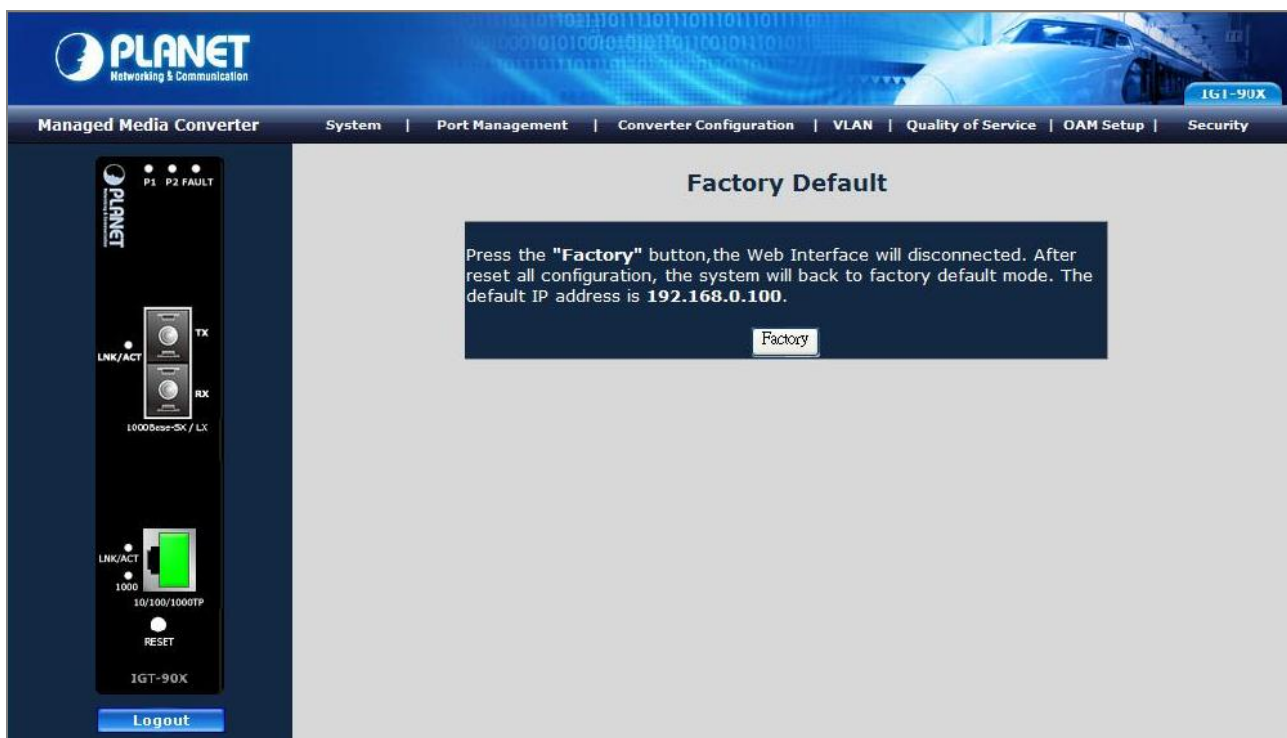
PLANET
Networking & Communication

IGT-90X

Managed Media Converter

System | Port Management | Converter Configuration | VLAN | Quality of Service | OAM Setup | Security

PLANET

P1 P2 FAULT

LNK/ACT

TX

RX

1000Base-SX / LX

LNK/ACT

1000

10/100/1000TP

RESET

IGT-90X

Logout

Factory Default

Press the **"Factory"** button,the Web Interface will disconnected. After reset all configuration, the system will back to factory default mode. The default IP address is **192.168.0.100**.

Factory